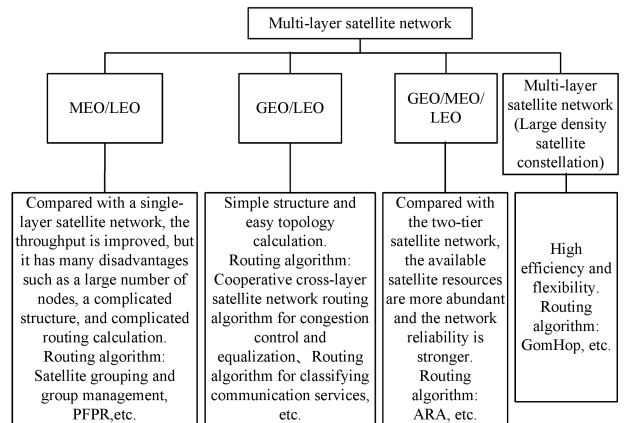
Multi-layer satellite network

MEO/LEO

GEO/LEO

GEO/MEO/LEO

Multi-layer satellite network (Large density satellite constellation)

Compared with a single-layer satellite network, the throughput is improved, but it has many disadvantages such as a large number of nodes, a complicated structure, and complicated routing calculation.
Routing algorithm: Satellite grouping and group management, PFPR,etc.

Simple structure and easy topology calculation.
Routing algorithm: Cooperative cross-layer satellite network routing algorithm for congestion control and equalization、Routing algorithm for classifying communication services, etc.

Compared with the two-tier satellite network, the available satellite resources are more abundant and the network reliability is stronger.
Routing algorithm: ARA, etc.

High efficiency and flexibility.
Routing algorithm: GomHop, etc.